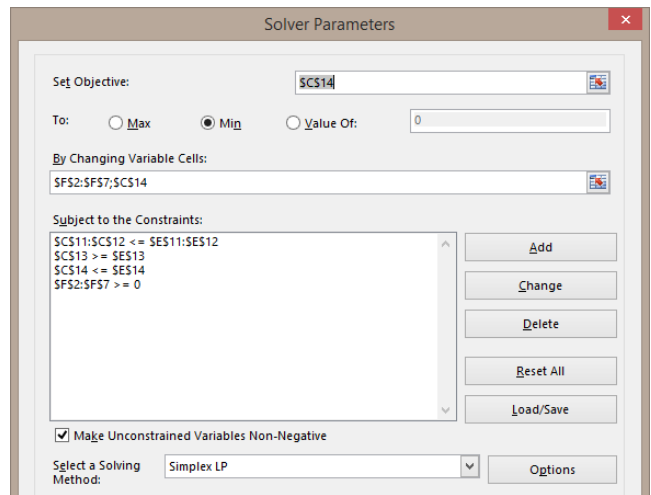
Solver Parameters

Set Objective: $C$14

To: Max Min Value Of: 0

By Changing Variable Cells:

$F$2:$F$7;$C$14

Subject to the Constraints:

$C$11:$C$12 <= $E$11:$E$12
$C$13 >= $E$13
$C$14 <= $E$14
$F$2:$F$7 >= 0

Add

Change

Delete

Reset All

Load/Save

Make Unconstrained Variables Non-Negative

Select a Solving Method: Simplex LP

Options